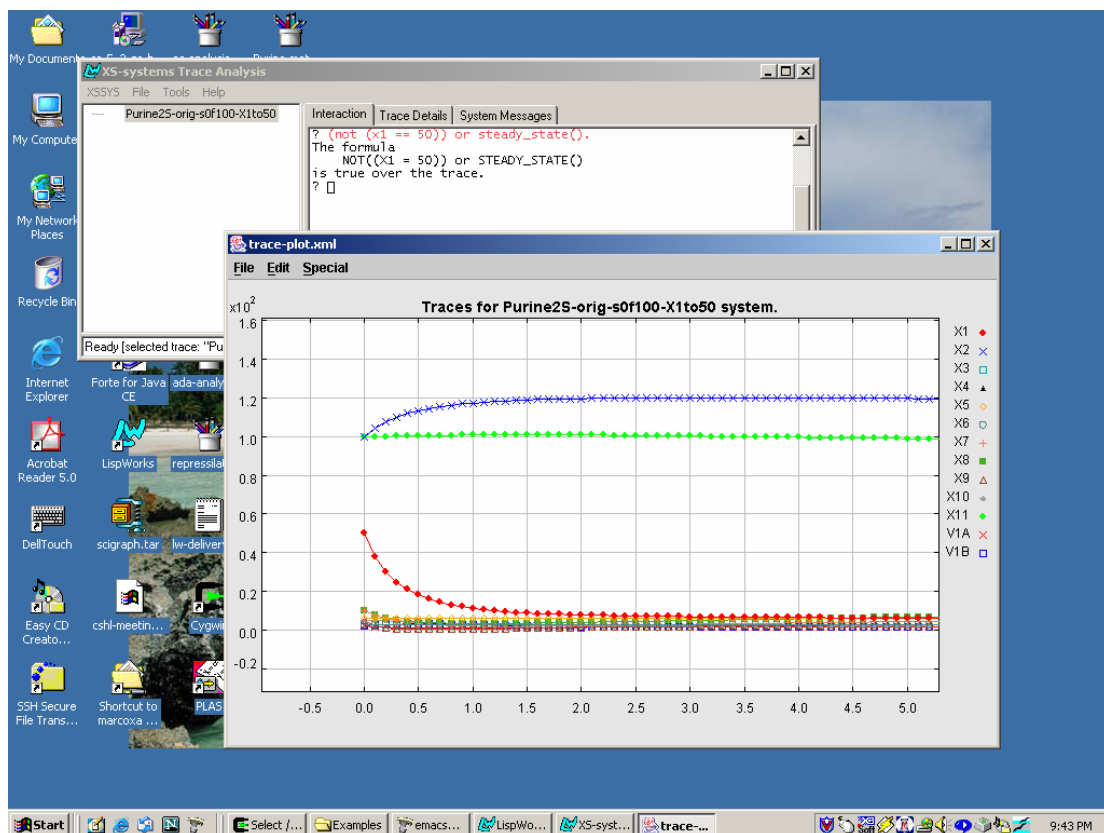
My Documents

My Computer

My Network Places

Recycle Bin

Internet Explorer

Acrobat Reader 5.0

DellTouch

Easy CD Creato...

SSH Secure File Trans...

Forte for Java CE

ada-analy

LispWorks

repressila

scigraph.tar

lw-deliver

cshl-meetin...

Cygwi

Shortcut to marcoxa ...

PLAS

XS-systems Trace Analysis

XSSYS File Tools Help

Purine2S-orig-s0f100-X1to50

Interaction | Trace Details | System Messages

? (not (x1 == 50)) or steady_state().
The formula
NOT((X1 = 50)) or STEADY_STATE()
is true over the trace.
?

Ready [selected trace: "Pu

trace-plot.xml

File Edit Special

Traces for Purine2S-orig-s0f100-X1to50 system.

$x10^2$

| 1.6 |
|---|
| 1.4 |
| 1.2 |
| 1.0 |
| 0.8 |
| 0.6 |
| 0.4 |
| 0.2 |
| 0.0 |
| -0.2 |

-0.5 0.0 0.5 1.0 1.5 2.0 2.5 3.0 3.5 4.0 4.5 5.0

X1
X2
X3
X4
X5
X6
X7
X8
X9
X10
X11
V1A
V1B

Start | Select /... | Examples | emacs... | LispWo... | XS-syst... | trace-... | 9:43 PM